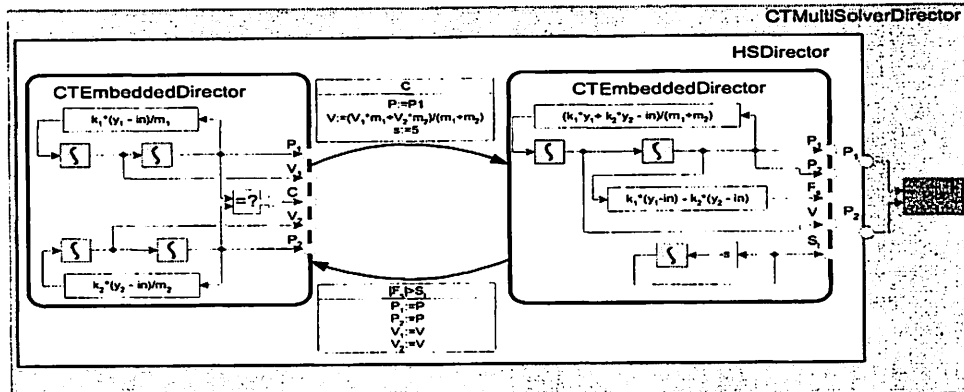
CTMultiSolverDirector

HSDirector

CTEmbeddedDirector

$k_1*(y_1 - in)/m_1$

$\int$ $\int$

$P_1$
$V_1$
C
$V_2$
$P_2$

=?

$\int$ $\int$

$k_2*(y_2 - in)/m_2$

C
P:=P1
$V:=(V_1*m_1+V_2*m_2)/(m_1+m_2)$
s:=5

$|F_s|>S_t$
$P_1:=P$
$P_2:=P$
$V_1:=V$
$V_2:=V$

CTEmbeddedDirector

$(k_1*y_1+ k_2*y_2 - in)/(m_1+m_2)$

$\int$ $\int$

$P_1$
$P_2$
$F_s$
V
$S_t$

$k_1*(y_1-in) - k_2*(y_2 - in)$

$\int$ -s

$P_1$
$P_2$